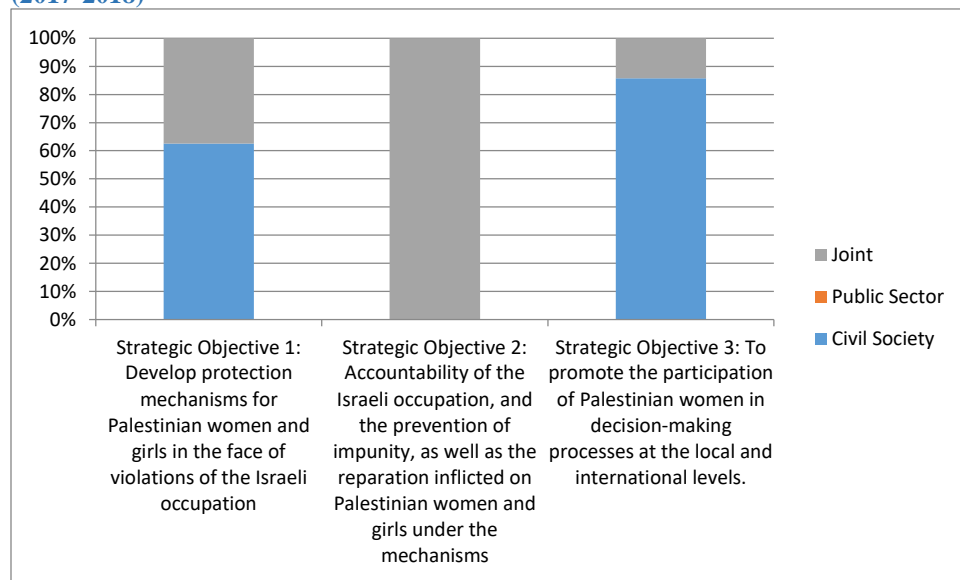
(2017-2018)

100%
90%
80%
70%
60%
50%
40%
30%
20%
10%
0%

Strategic Objective 1: Develop protection mechanisms for Palestinian women and girls in the face of violations of the Israeli occupation

Strategic Objective 2: Accountability of the Israeli occupation, and the prevention of impunity, as well as the reparation inflicted on Palestinian women and girls under the mechanisms

Strategic Objective 3: To promote the participation of Palestinian women in decision-making processes at the local and international levels.

Joint
Public Sector
Civil Society